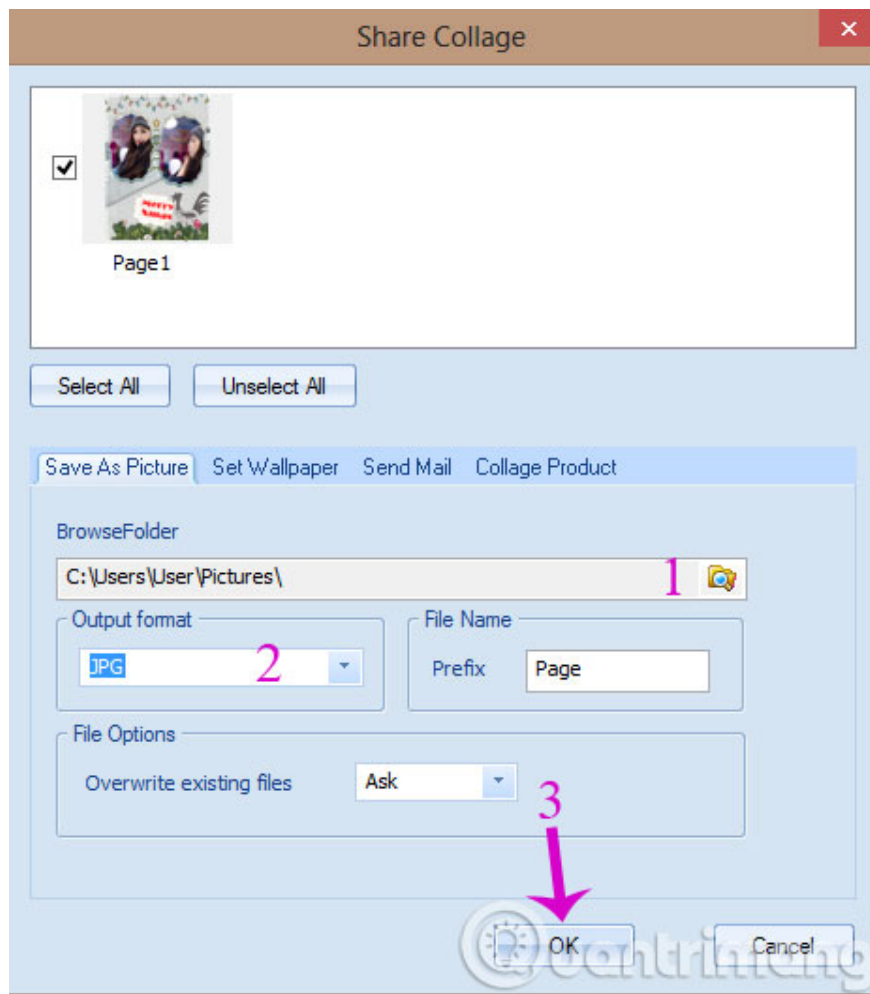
Share Collage

Page1

Select All
Unselect All

Save As Picture
Set Wallpaper
Send Mail
Collage Product

BrowseFolder

C:\Users\User\Pictures\

1

Output format

JPG

2

File Name

Prefix
Page

File Options

Overwrite existing files
Ask

3

OK
Cancel

Quantrimang